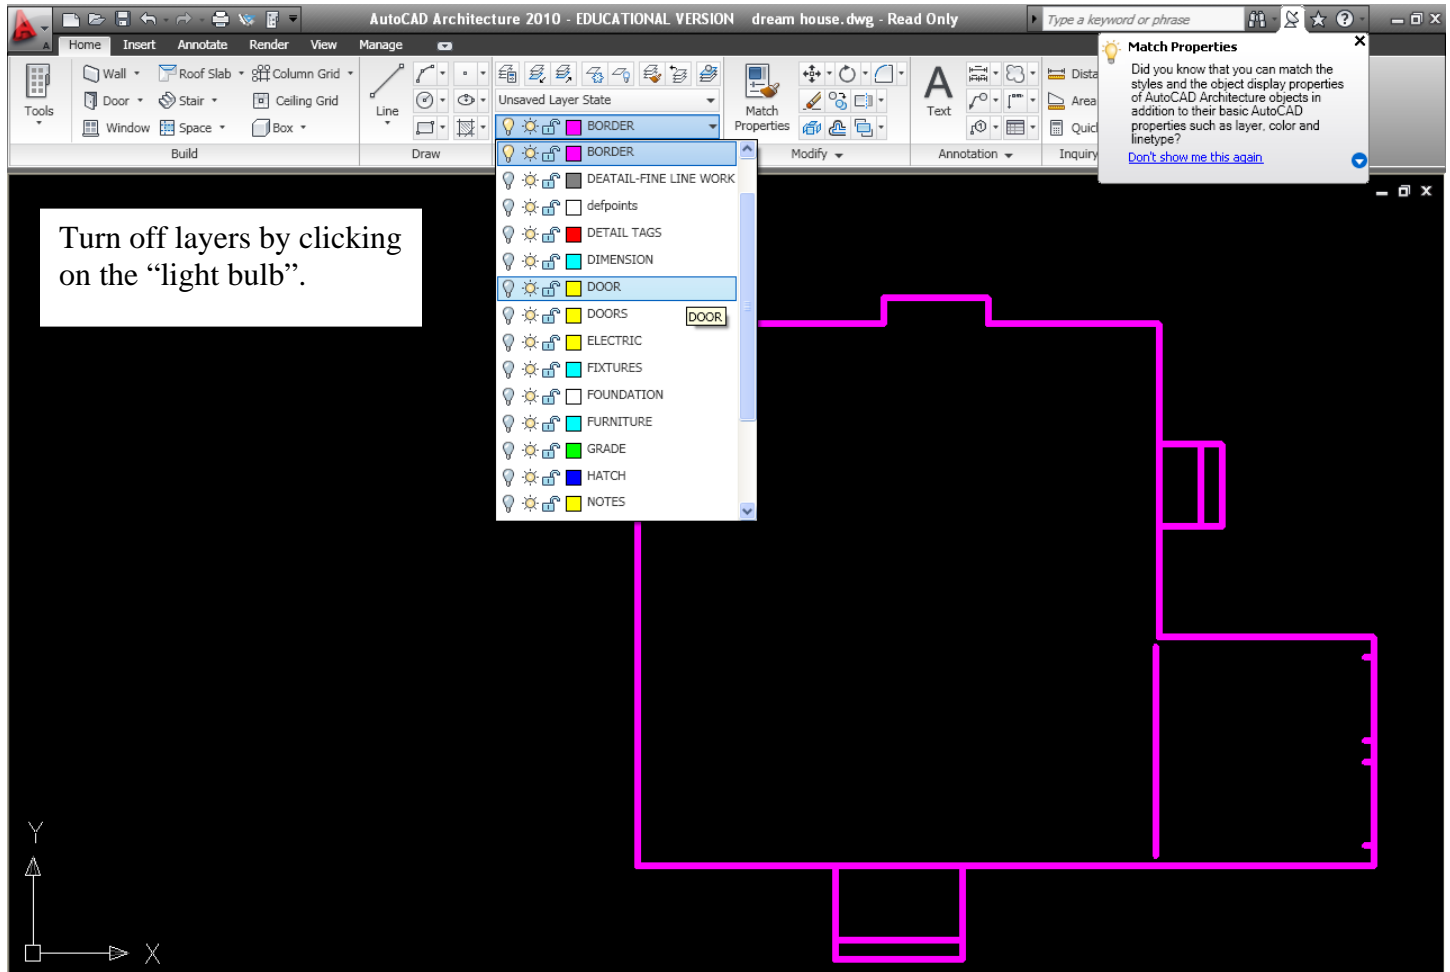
AutoCAD Architecture 2010 - EDUCATIONAL VERSION dream house.dwg - Read Only

Type a keyword or phrase

Home Insert Annotate Render View Manage

Tools

Wall Roof Slab Column Grid
Door Stair Ceiling Grid
Window Space Box

Build

Line

Draw

Unsaved Layer State

BORDER

Match Properties

Modify

Text

Annotation

Dista
Area
Quic

Inquiry

Match Properties

Did you know that you can match the styles and the object display properties of AutoCAD Architecture objects in addition to their basic AutoCAD properties such as layer, color and linetype?

Don't show me this again

Turn off layers by clicking on the “light bulb”.

BORDER
DEATAIL-FINE LINE WORK
defpoints
DETAIL TAGS
DIMENSION
DOOR
DOORS
DOOR
ELECTRIC
FIXTURES
FOUNDATION
FURNITURE
GRADE
HATCH
NOTES

Y

X